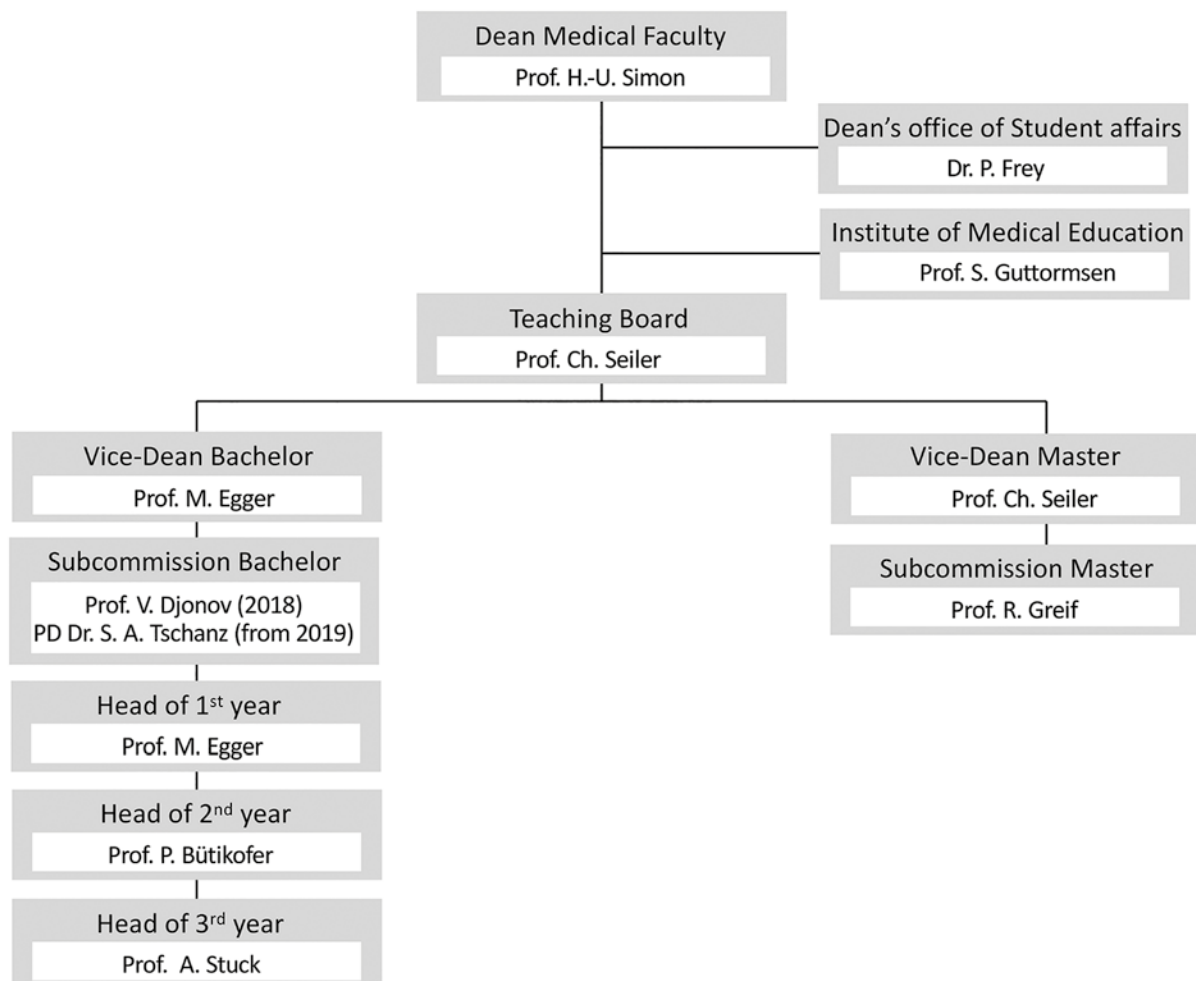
Dean Medical Faculty
Prof. H.-U. Simon

Dean's office of Student affairs
Dr. P. Frey

Institute of Medical Education
Prof. S. Guttormsen

Teaching Board
Prof. Ch. Seiler

Vice-Dean Bachelor
Prof. M. Egger

Subcommission Bachelor
Prof. V. Djonov (2018)
PD Dr. S. A. Tschanz (from 2019)

Head of 1$^{st}$ year
Prof. M. Egger

Head of 2$^{nd}$ year
Prof. P. Bütikofer

Head of 3$^{rd}$ year
Prof. A. Stuck

Vice-Dean Master
Prof. Ch. Seiler

Subcommission Master
Prof. R. Greif